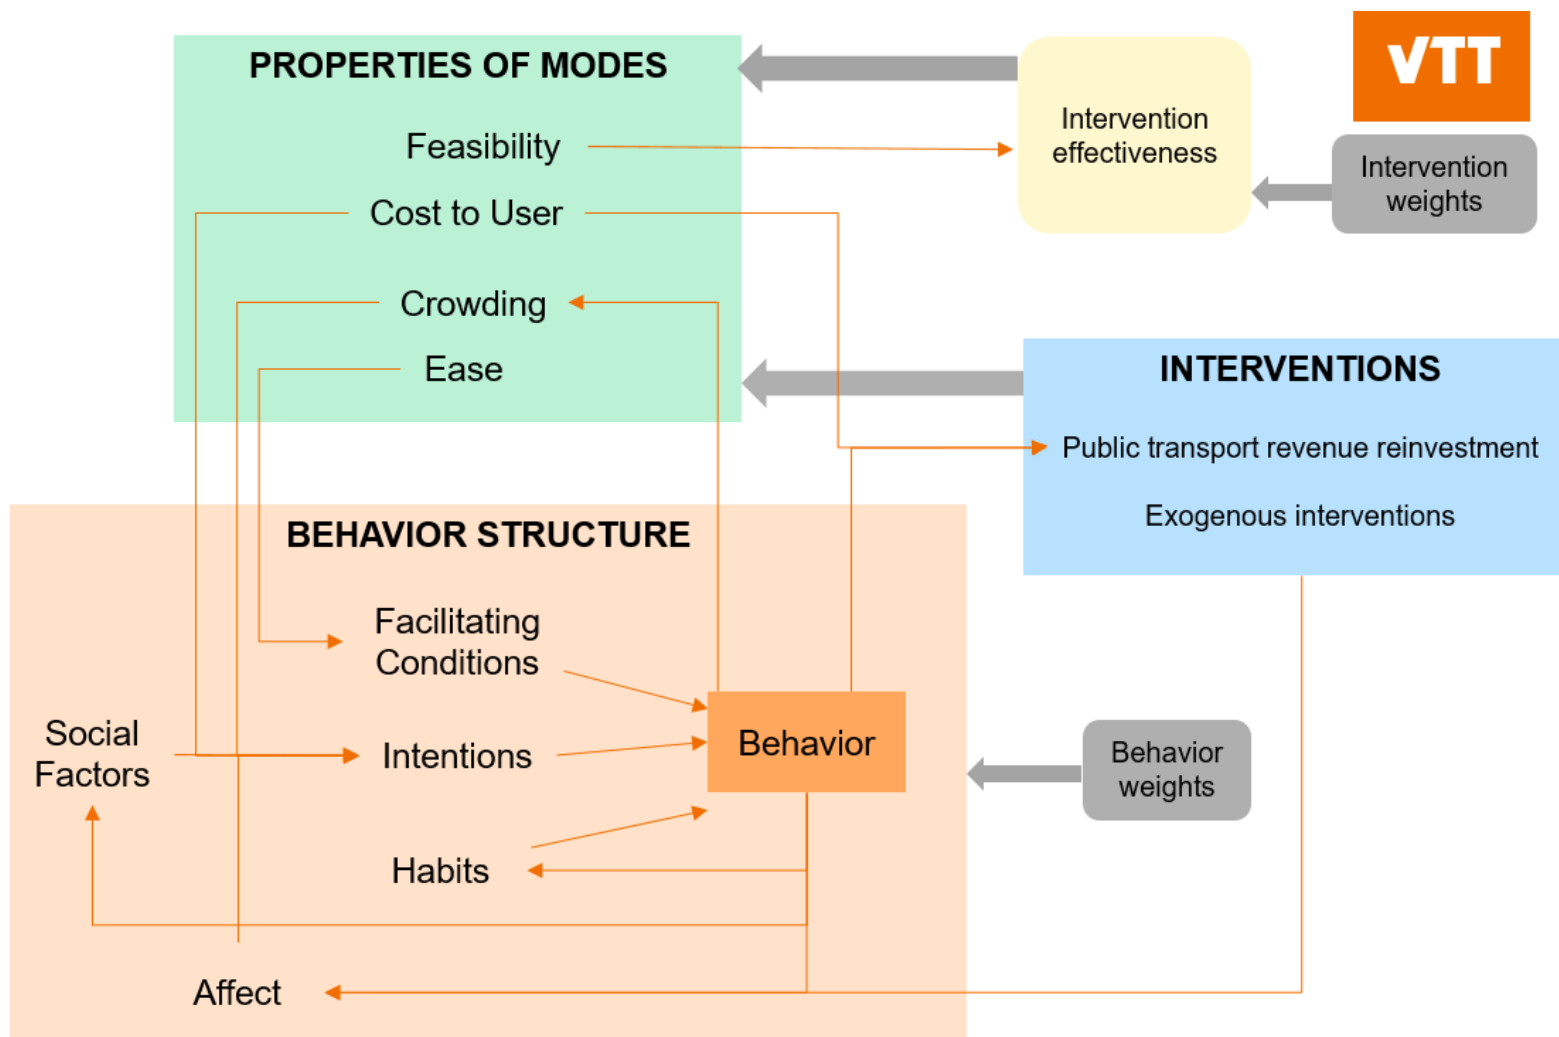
PROPERTIES OF MODES

Feasibility

Cost to User

Crowding

Ease

Intervention effectiveness

VTT

Intervention weights

INTERVENTIONS

Public transport revenue reinvestment

Exogenous interventions

BEHAVIOR STRUCTURE

Facilitating Conditions

Social Factors

Intentions

Behavior

Behavior weights

Habits

Affect